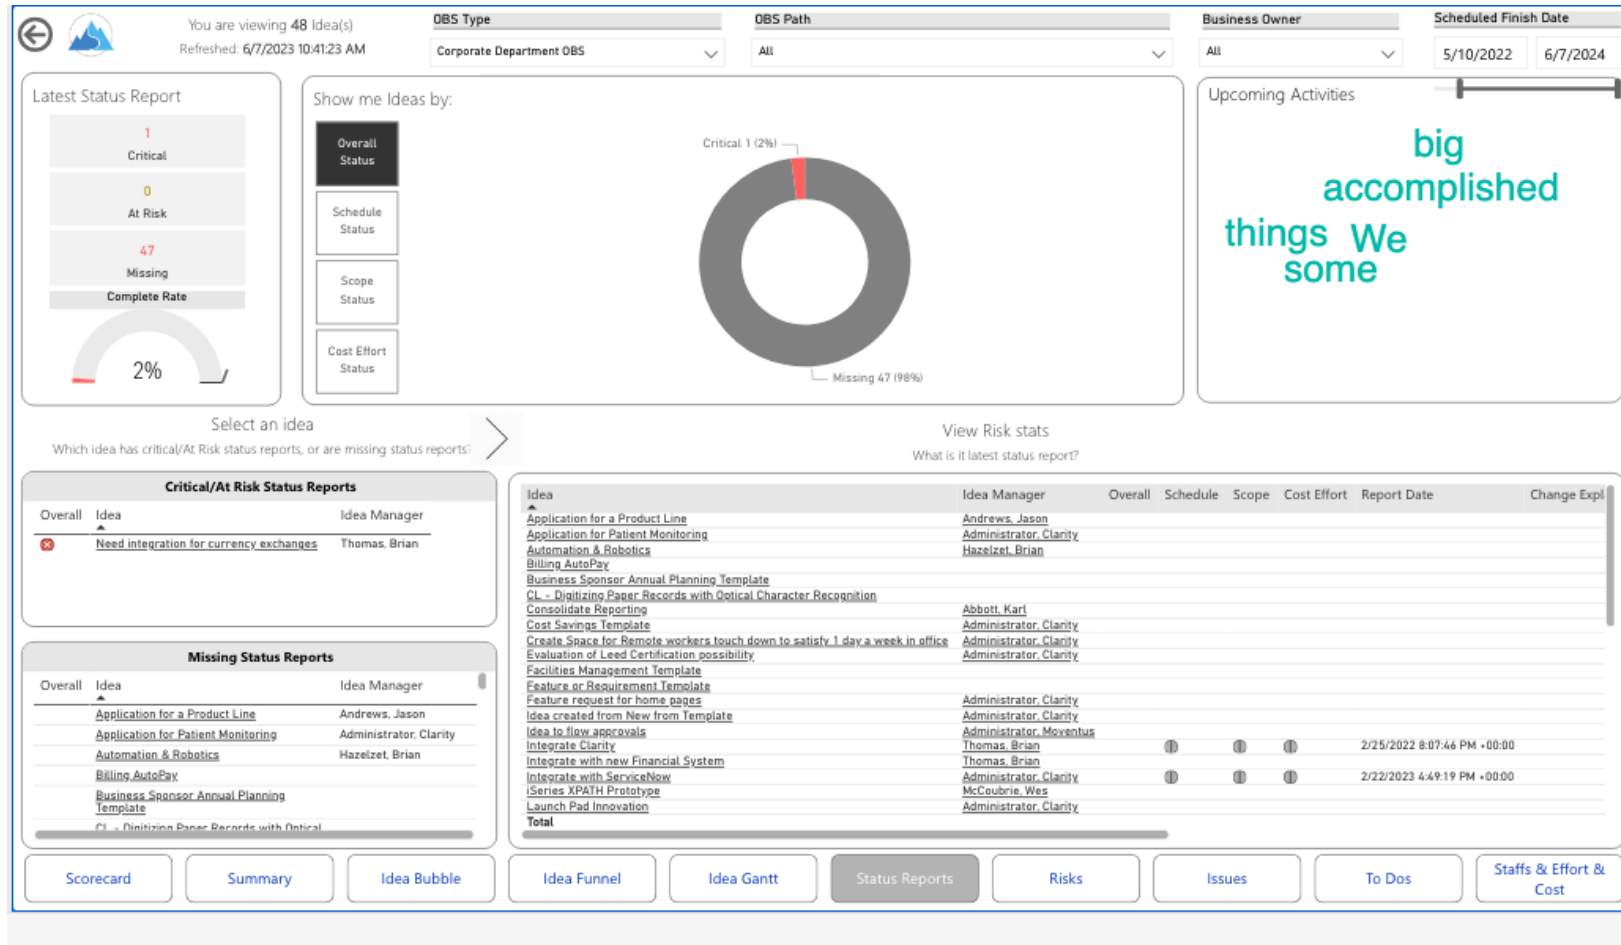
You are viewing 48 Idea(s)
Refreshed: 6/7/2023 10:41:23 AM

OBS Type
Corporate Department OBS

OBS Path
All

Business Owner
All

Scheduled Finish Date
5/10/2022
6/7/2024

Latest Status Report

1
Critical

0
At Risk

47
Missing

Complete Rate

2%

Show me Ideas by:

Overall Status

Schedule Status

Scope Status

Cost Effort Status

Critical 1 (2%)

Missing 47 (98%)

Upcoming Activities

big
accomplished
things We
some

Select an idea
Which idea has critical/At Risk status reports, or are missing status reports?

View Risk stats
What is it latest status report?

Critical/At Risk Status Reports

| Overall | Idea | Idea Manager |
|---|---|---|
| | Need integration for currency exchanges | Thomas, Brian |

Missing Status Reports

| Overall | Idea | Idea Manager |
|---|---|---|
| | Application for a Product Line | Andrews, Jason |
| | Application for Patient Monitoring | Administrator, Clarity |
| | Automation & Robotics | Hazelzet, Brian |
| | Billing AutoPay | |
| | Business Sponsor Annual Planning Template | |
| | CL - Digitizing Paper Records with Optical | |

| Idea | Idea Manager | Overall | Schedule | Scope | Cost Effort | Report Date | Change Expl |
|---|---|---|---|---|---|---|---|
| Application for a Product Line | Andrews, Jason | | | | | | |
| Application for Patient Monitoring | Administrator, Clarity | | | | | | |
| Automation & Robotics | Hazelzet, Brian | | | | | | |
| Billing AutoPay | | | | | | | |
| Business Sponsor Annual Planning Template | | | | | | | |
| CL - Digitizing Paper Records with Optical Character Recognition | | | | | | | |
| Consolidate Reporting | Abbott, Karl | | | | | | |
| Cost Savings Template | Administrator, Clarity | | | | | | |
| Create Space for Remote workers touch down to satisfy 1 day a week in office | Administrator, Clarity | | | | | | |
| Evaluation of Leed Certification possibility | Administrator, Clarity | | | | | | |
| Facilities Management Template | | | | | | | |
| Feature or Requirement Template | | | | | | | |
| Feature request for home pages | Administrator, Clarity | | | | | | |
| Idea created from New from Template | Administrator, Clarity | | | | | | |
| Idea to flow approvals | Administrator, Moventus | | | | | | |
| Integrate Clarity | Thomas, Brian | | | | | 2/25/2022 8:07:46 PM +00:00 | |
| Integrate with new Financial System | Thomas, Brian | | | | | | |
| Integrate with ServiceNow | Administrator, Clarity | | | | | 2/22/2023 4:49:19 PM +00:00 | |
| iSeries XPATH Prototype | McCoubrie, Wes | | | | | | |
| Launch Pad Innovation | Administrator, Clarity | | | | | | |
| Total | | | | | | | |

Scorecard
Summary
Idea Bubble
Idea Funnel
Idea Gantt
Status Reports
Risks
Issues
To Dos
Staffs & Effort & Cost